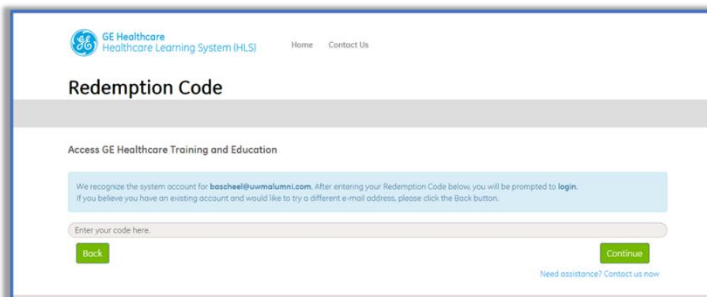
GE Healthcare
Healthcare Learning System (HLS)

Home Contact Us

Redemption Code

Access GE Healthcare Training and Education

We recognize the system account for bascheel@uwmalumni.com. After entering your Redemption Code below, you will be prompted to login.
If you believe you have an existing account and would like to try a different e-mail address, please click the Back button.

Enter your code here.

Back

Continue

Need assistance? Contact us now